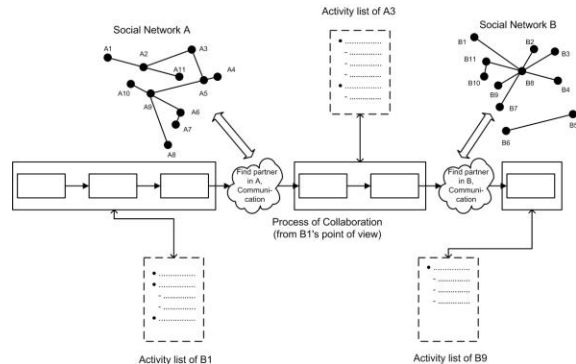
Social Network A

A1
A2
A3
A11
A4
A5
A10
A9
A6
A7
A8

Activity list of A3

Social Network B

B1
B2
B3
B11
B10
B9
B8
B4
B7
B5
B6

Find partner in A, Communication

Find partner in B, Communication

Process of Collaboration
(from B1's point of view)

Activity list of B1

Activity list of B9